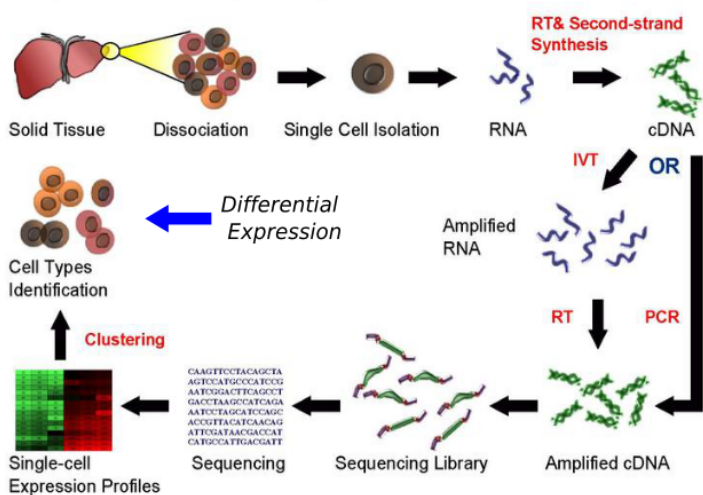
RT& Second-strand Synthesis

Solid Tissue

Dissociation

Single Cell Isolation

RNA

cDNA

IVT

OR

Differential Expression

Cell Types Identification

Amplified RNA

RT

PCR

Clustering

CAAGTTCCTACAGCTA
AGTCCATGCCCATCCG
AATCGGACTTCAGCCT
GACCTAAGCCATCAGA
AATCCTAGCATCCAGC
ACCGTTACATCAACAG
ATTCGATAACGACCAT
CATGCCATTGACGATT

Single-cell Expression Profiles

Sequencing

Sequencing Library

Amplified cDNA